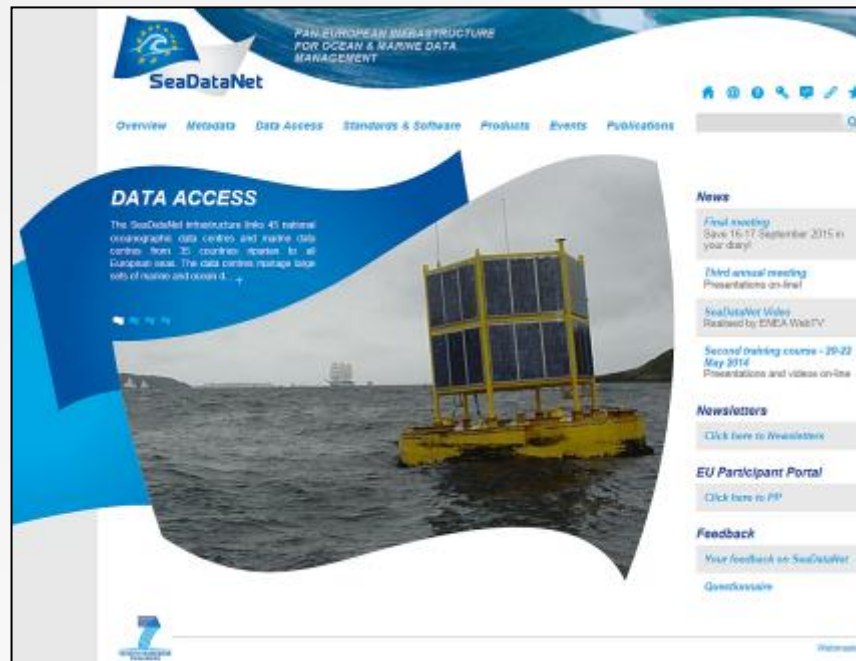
SeaDataNet

PAN-EUROPEAN INFRASTRUCTURE FOR OCEAN & MARINE DATA MANAGEMENT

Overview Metadata Data Access Standards & Software Products Events Publications

DATA ACCESS

The SeaDataNet infrastructure links 45 national oceanographic data centres and marine data centres from 35 countries riparian to all European seas. The data centres manage large sets of marine and ocean d...

News

Final meeting
Save 16-17 September 2015 in your diary!

Third annual meeting
Presentations on-line!

SeaDataNet Video
Realised by ENEA WebTV

Second training course - 20-22 May 2014
Presentations and videos on-line

Newsletters

Click here to Newsletters

EU Participant Portal

Click here to PP

Feedback

Your feedback on SeaDataNet

Questionnaire

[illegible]